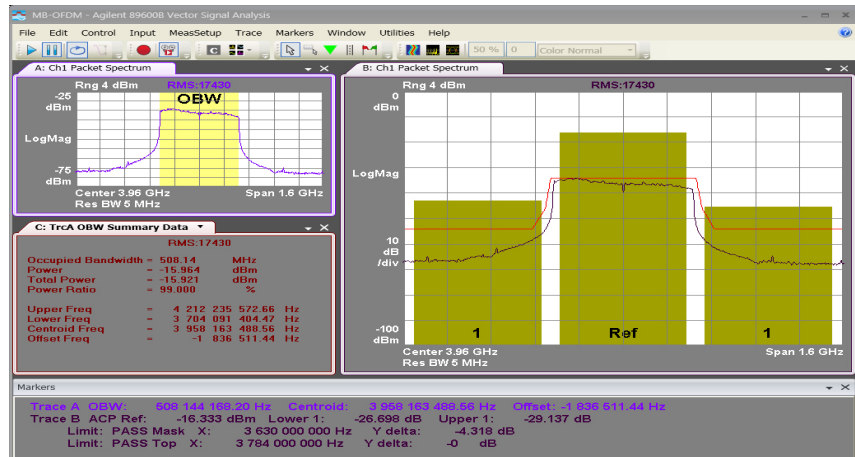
MB-OFDM - Agilent 89600B Vector Signal Analysis

File Edit Control Input MeasSetup Trace Markers Window Utilities Help

50 % 0 Color Normal

A: Ch1 Packet Spectrum

Rng 4 dBm RMS:17430

-25 dBm

OBW

LogMag

-75 dBm

Center 3.96 GHz Span 1.6 GHz
Res BW 5 MHz

C: TrcA OBW Summary Data

RMS:17430

| | | | |
|---|---|---|---|
| Occupied Bandwidth | = | 508.14 | MHz |
| Power | = | -15.964 | dBm |
| Total Power | = | -15.921 | dBm |
| Power Ratio | = | 99.000 | % |
| Upper Freq | = | 4 212 235 572.66 | Hz |
| Lower Freq | = | 3 704 091 404.47 | Hz |
| Centroid Freq | = | 3 958 163 488.56 | Hz |
| Offset Freq | = | -1 836 511.44 | Hz |

B: Ch1 Packet Spectrum

Rng 4 dBm RMS:17430

0 dBm

LogMag

10 dB /div

-100 dBm

1 Ref 1

Center 3.96 GHz Span 1.6 GHz
Res BW 5 MHz

Markers

Trace A OBW: 508 144 168.20 Hz Centroid: 3 958 163 488.56 Hz Offset: -1 836 511.44 Hz
Trace B ACP Ref: -16.333 dBm Lower 1: -26.698 dB Upper 1: -29.137 dB
Limit: PASS Mask X: 3 630 000 000 Hz Y delta: -4.318 dB
Limit: PASS Top X: 3 784 000 000 Hz Y delta: -0 dB